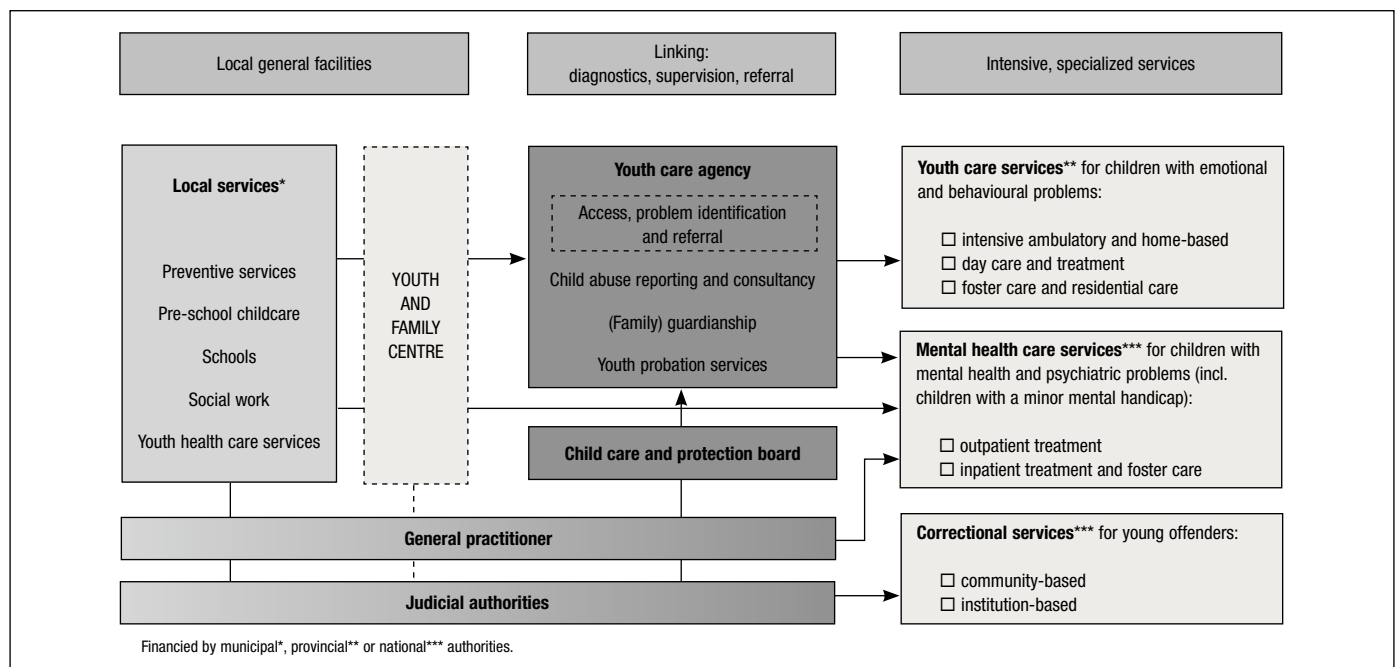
Local general facilities

Linking: diagnostics, supervision, referral

Intensive, specialized services

Local services*

Preventive services

Pre-school childcare

Schools

Social work

Youth health care services

YOUTH AND FAMILY CENTRE

Youth care agency

Access, problem identification and referral

Child abuse reporting and consultancy

(Family) guardianship

Youth probation services

Child care and protection board

General practitioner

Judicial authorities

Youth care services** for children with emotional and behavioural problems:

☐ intensive ambulatory and home-based
☐ day care and treatment
☐ foster care and residential care

Mental health care services*** for children with mental health and psychiatric problems (incl. children with a minor mental handicap):

☐ outpatient treatment
☐ inpatient treatment and foster care

Correctional services*** for young offenders:

☐ community-based
☐ institution-based

Financied by municipal*, provincial** or national*** authorities.